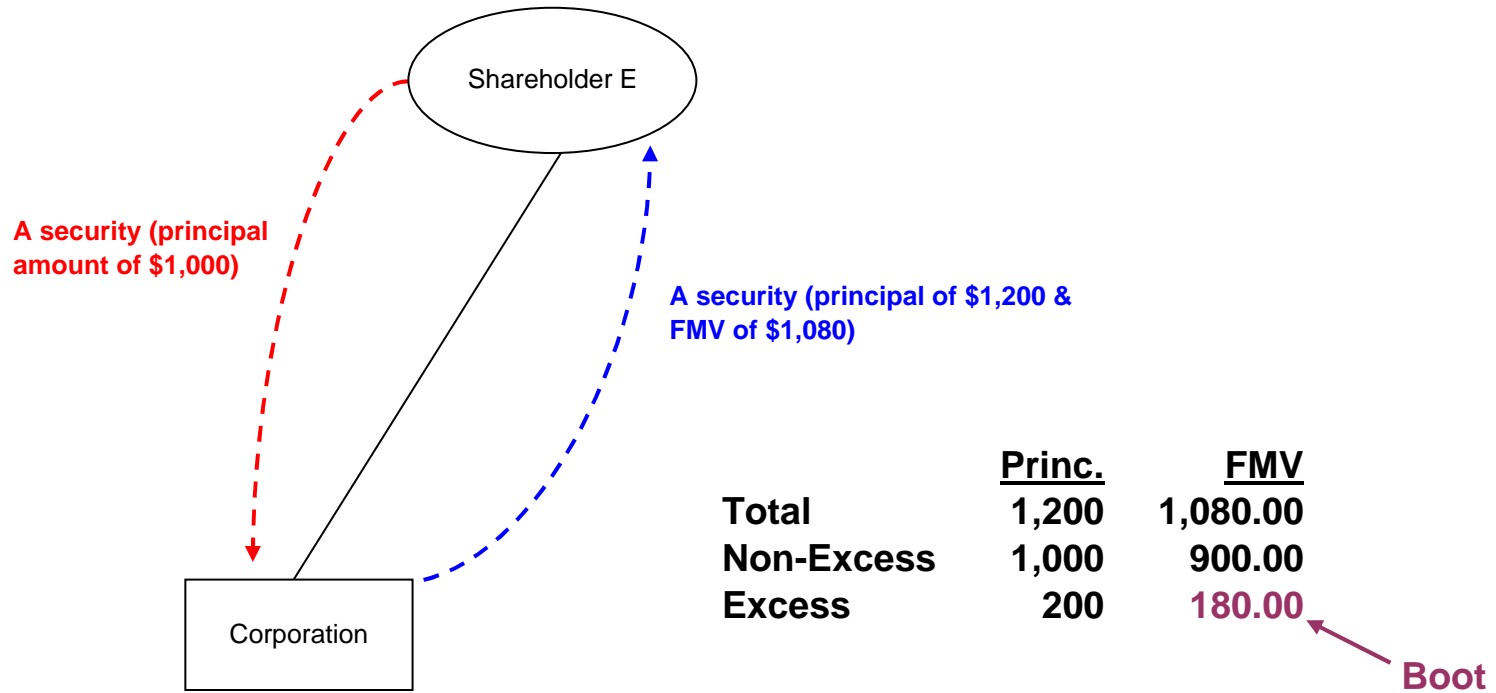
Shareholder E

A security (principal amount of $1,000)

A security (principal of $1,200 & FMV of $1,080)

Corporation

| | Princ. | FMV |
|---|---|---|
| Total | 1,200 | 1,080.00 |
| Non-Excess | 1,000 | 900.00 |
| Excess | 200 | 180.00 |

Boot